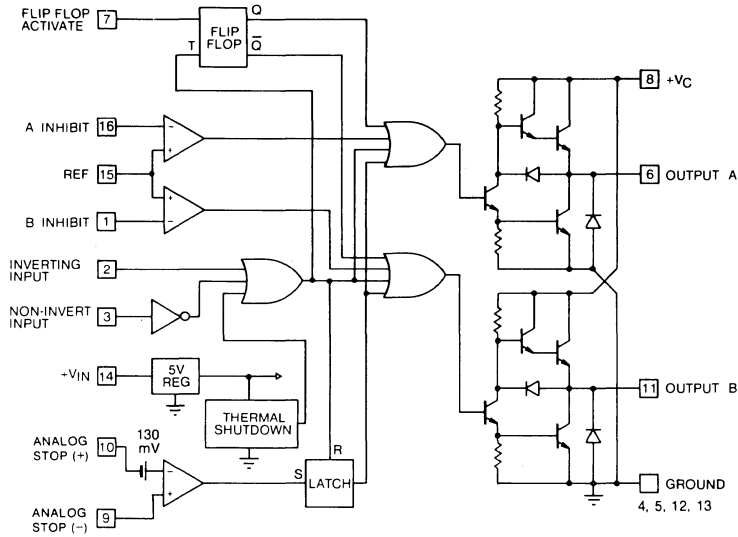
FLIP FLOP ACTIVATE 7

FLIP FLOP

T

Q

$\overline{Q}$

A INHIBIT 16

REF 15

B INHIBIT 1

INVERTING INPUT 2

NON-INVERT INPUT 3

$+V_{IN}$ 14

5V REG

THERMAL SHUTDOWN

ANALOG STOP (+) 10

130 mV

ANALOG STOP (−) 9

S

R

LATCH

8 $+V_C$

6 OUTPUT A

11 OUTPUT B

GROUND

4, 5, 12, 13